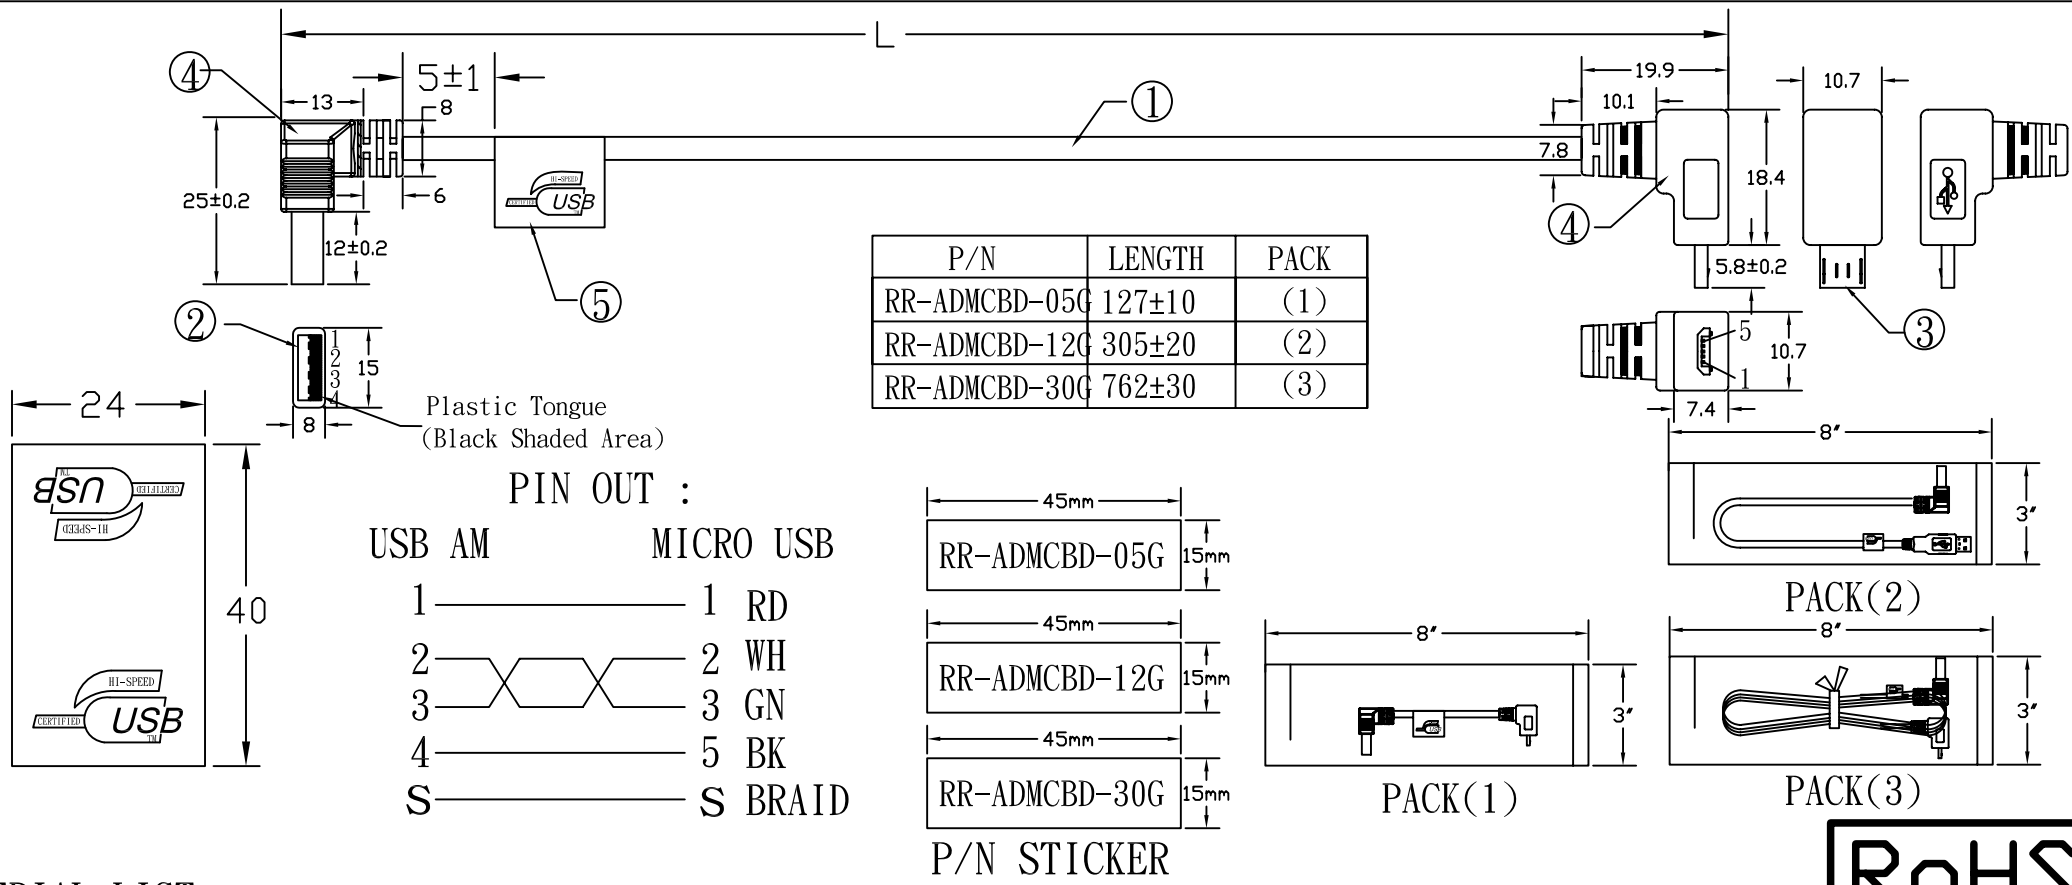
L

④

13

5±1

8

①

19.9

10.1

10.7

7.8

18.4

25±0.2

6

HI-SPEED
CERTIFIED
USB

④

12±0.2

5.8±0.2

⑤

| P/N | LENGTH | PACK |
|---|---|---|
| RR-ADMCBD-05G | 127±10 | (1) |
| RR-ADMCBD-12G | 305±20 | (2) |
| RR-ADMCBD-30G | 762±30 | (3) |

③

②

1
2
3
4

15

5

10.7

1

24

8

Plastic Tongue
(Black Shaded Area)

7.4

8'

USB
CERTIFIED
HI-SPEED
TM

PIN OUT :

45mm

3'

USB AM

MICRO USB

RR-ADMCBD-05G

15mm

40

1 —— 1 RD

PACK(2)

2 —— 2 WH

45mm

8'

8'

3 —— 3 GN

RR-ADMCBD-12G

15mm

3'

3'

HI-SPEED
CERTIFIED
USB
TM

4 —— 5 BK

45mm

S —— S BRAID

RR-ADMCBD-30G

15mm

PACK(1)

PACK(3)

P/N STICKER

RoHS

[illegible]RIAL LIST